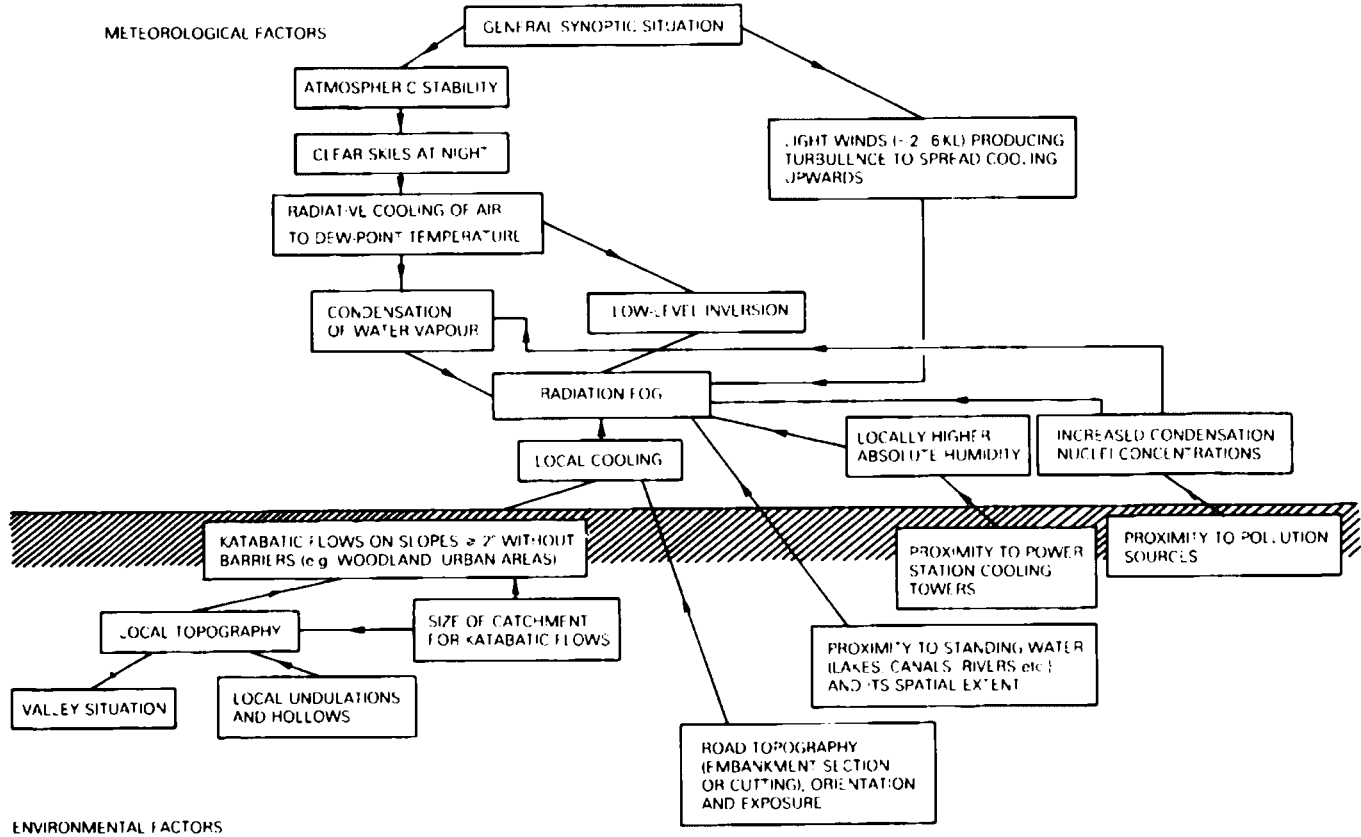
METEOROLOGICAL FACTORS

GENERAL SYNOPTIC SITUATION

ATMOSPHERIC STABILITY

CLEAR SKIES AT NIGHT

RADIATIVE COOLING OF AIR TO DEW-POINT TEMPERATURE

LIGHT WINDS (~2–6 KT) PRODUCING TURBULENCE TO SPREAD COOLING UPWARDS

CONDENSATION OF WATER VAPOUR

LOW-LEVEL INVERSION

RADIATION FOG

LOCAL COOLING

LOCALLY HIGHER ABSOLUTE HUMIDITY

INCREASED CONDENSATION NUCLEI CONCENTRATIONS

KATABATIC FLOWS ON SLOPES ≥ 2° WITHOUT BARRIERS (e.g. WOODLAND, URBAN AREAS)

PROXIMITY TO POWER STATION COOLING TOWERS

PROXIMITY TO POLLUTION SOURCES

LOCAL TOPOGRAPHY

SIZE OF CATCHMENT FOR KATABATIC FLOWS

PROXIMITY TO STANDING WATER (LAKES, CANALS, RIVERS etc.) AND ITS SPATIAL EXTENT

VALLEY SITUATION

LOCAL UNDULATIONS AND HOLLOWS

ROAD TOPOGRAPHY (EMBANKMENT, SECTION OR CUTTING), ORIENTATION AND EXPOSURE

ENVIRONMENTAL FACTORS